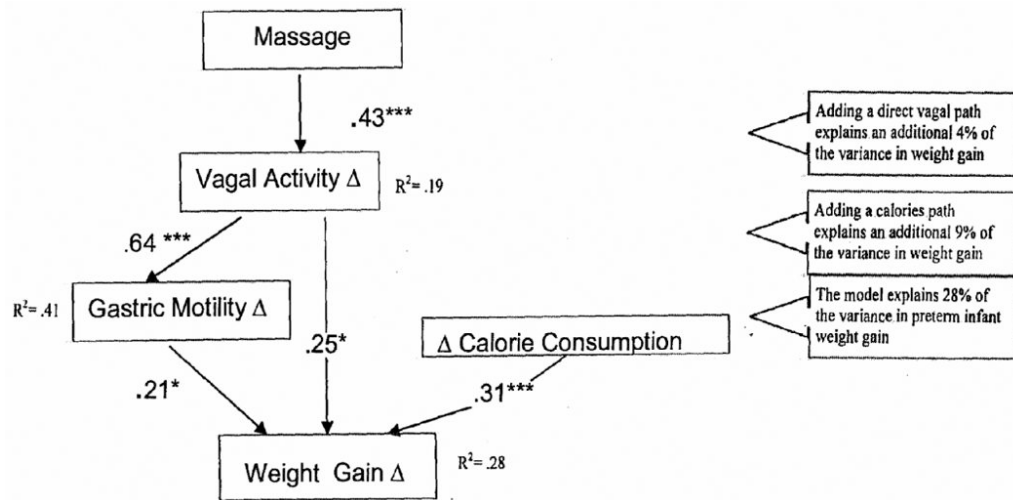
Massage

.43***

Vagal Activity Δ

$R^2$= .19

.64 ***

$R^2$= .41

Gastric Motility Δ

.25*

Δ Calorie Consumption

.21*

.31***

Weight Gain Δ

$R^2$= .28

Adding a direct vagal path explains an additional 4% of the variance in weight gain

Adding a calories path explains an additional 9% of the variance in weight gain

The model explains 28% of the variance in preterm infant weight gain